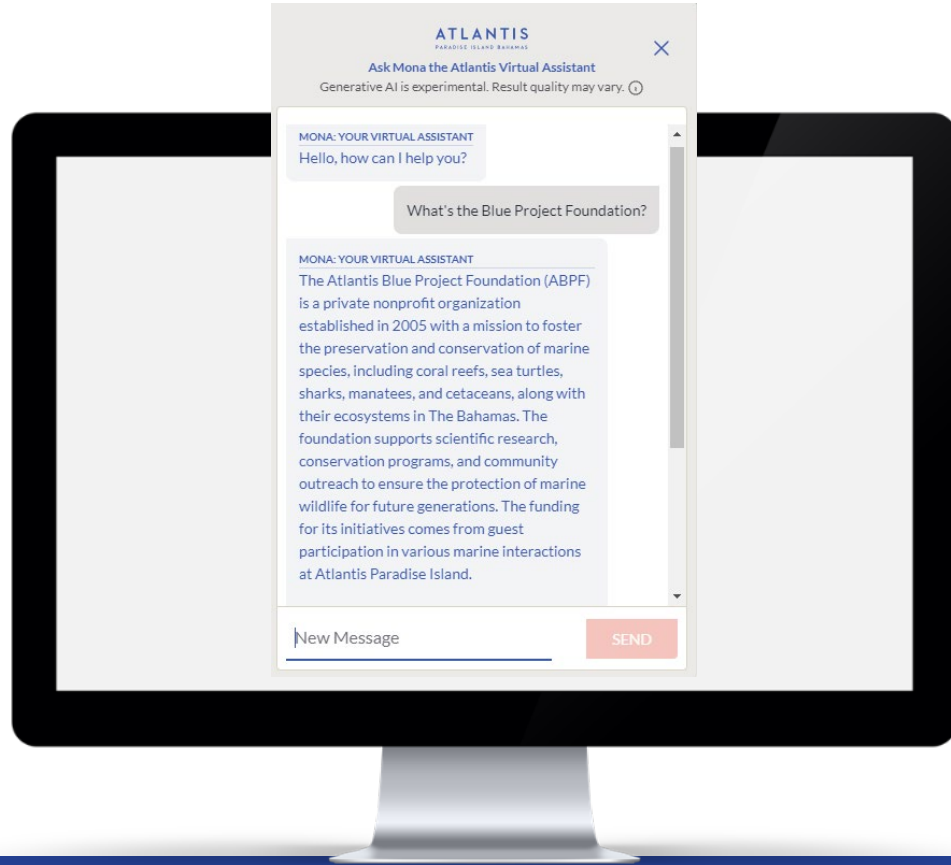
ATLANTIS
PARADISE ISLAND BAHAMAS

×

Ask Mona the Atlantis Virtual Assistant
Generative AI is experimental. Result quality may vary. ⓘ

MONA: YOUR VIRTUAL ASSISTANT
Hello, how can I help you?

What's the Blue Project Foundation?

MONA: YOUR VIRTUAL ASSISTANT
The Atlantis Blue Project Foundation (ABPF) is a private nonprofit organization established in 2005 with a mission to foster the preservation and conservation of marine species, including coral reefs, sea turtles, sharks, manatees, and cetaceans, along with their ecosystems in The Bahamas. The foundation supports scientific research, conservation programs, and community outreach to ensure the protection of marine wildlife for future generations. The funding for its initiatives comes from guest participation in various marine interactions at Atlantis Paradise Island.

New Message

SEND